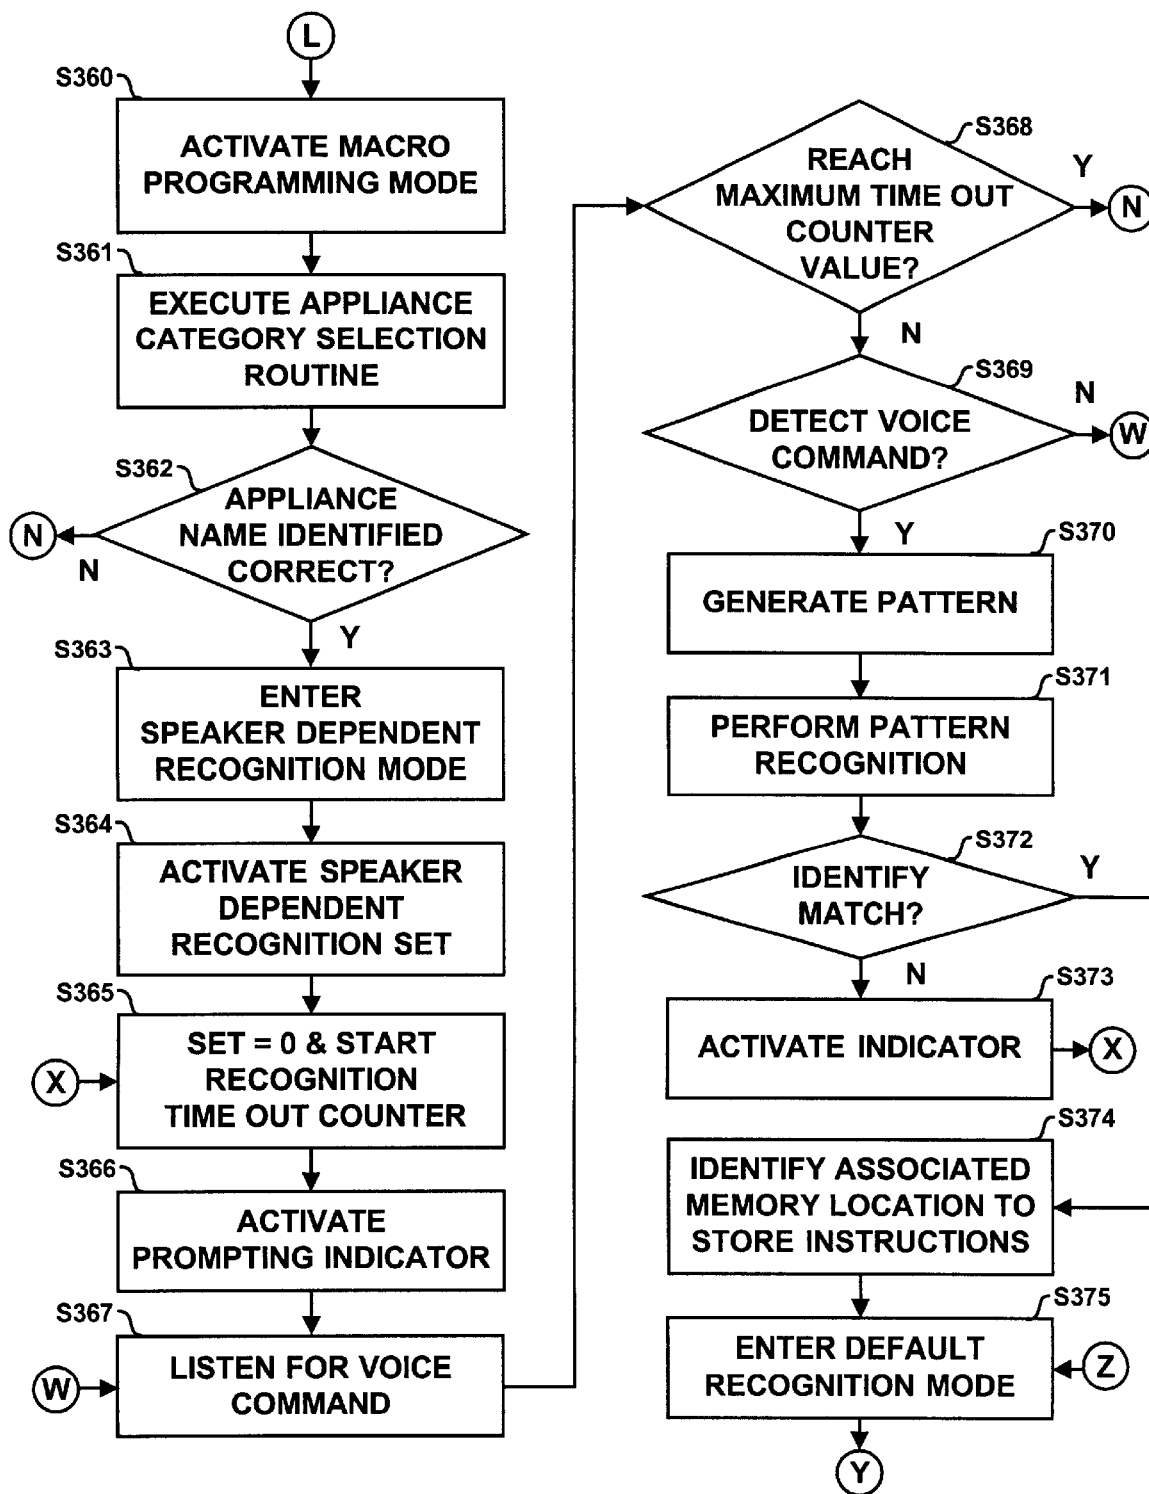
L

S360
ACTIVATE MACRO PROGRAMMING MODE

S361
EXECUTE APPLIANCE CATEGORY SELECTION ROUTINE

S362
APPLIANCE NAME IDENTIFIED CORRECT?
N
N
Y

S363
ENTER SPEAKER DEPENDENT RECOGNITION MODE

S364
ACTIVATE SPEAKER DEPENDENT RECOGNITION SET

S365
X
SET = 0 & START RECOGNITION TIME OUT COUNTER

S366
ACTIVATE PROMPTING INDICATOR

S367
W
LISTEN FOR VOICE COMMAND

S368
REACH MAXIMUM TIME OUT COUNTER VALUE?
Y
N
N

S369
DETECT VOICE COMMAND?
N
W
Y

S370
GENERATE PATTERN

S371
PERFORM PATTERN RECOGNITION

S372
IDENTIFY MATCH?
Y
N

S373
ACTIVATE INDICATOR
X

S374
IDENTIFY ASSOCIATED MEMORY LOCATION TO STORE INSTRUCTIONS

S375
ENTER DEFAULT RECOGNITION MODE
Z

Y